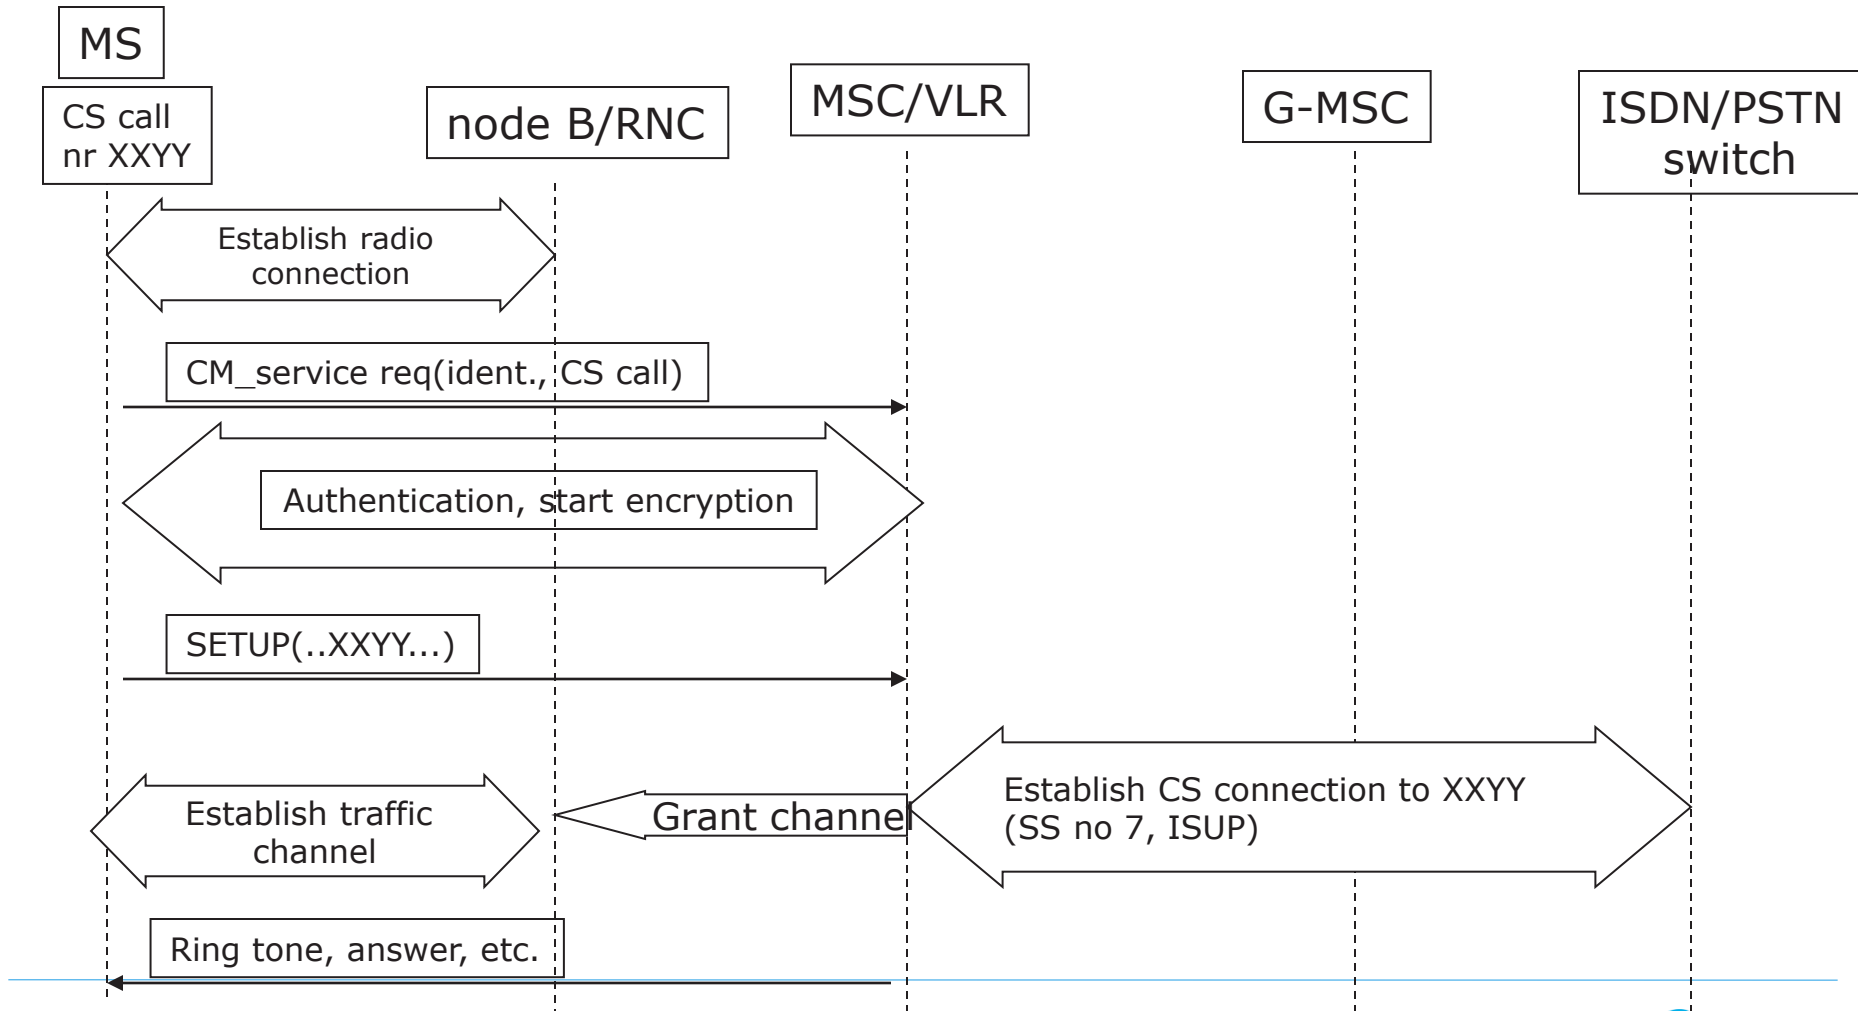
MS

CS call nr XXYY

node B/RNC

MSC/VLR

G-MSC

ISDN/PSTN switch

Establish radio connection

CM_service req(ident., CS call)

Authentication, start encryption

SETUP(..XXYY...)

Establish traffic channel

Grant channe

Establish CS connection to XXYY (SS no 7, ISUP)

Ring tone, answer, etc.